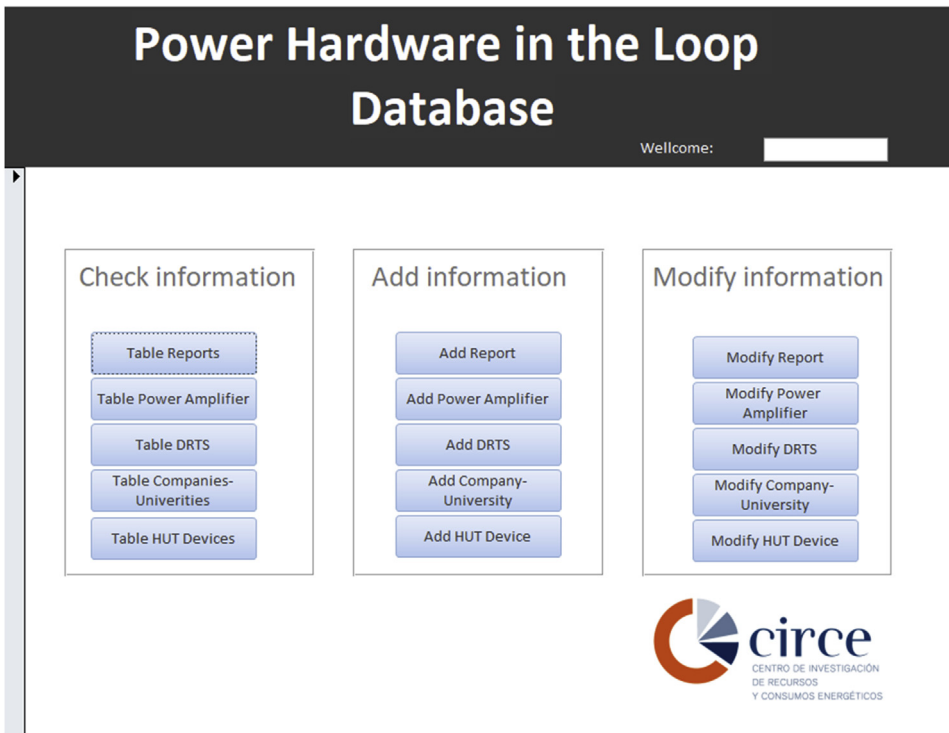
Power Hardware in the Loop Database

Wellcome:

Check information

Table Reports

Table Power Amplifier

Table DRTS

Table Companies-Univerities

Table HUT Devices

Add information

Add Report

Add Power Amplifier

Add DRTS

Add Company-University

Add HUT Device

Modify information

Modify Report

Modify Power Amplifier

Modify DRTS

Modify Company-University

Modify HUT Device

circe
CENTRO DE INVESTIGACIÓN DE RECURSOS Y CONSUMOS ENERGÉTICOS